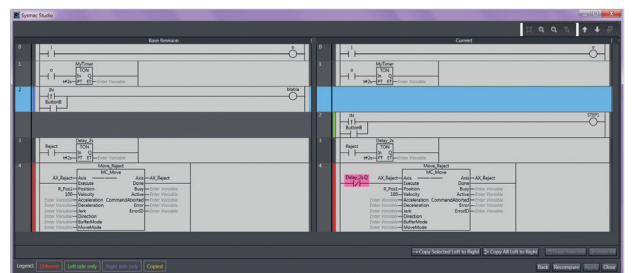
Sysmac Studio

Base Revision

Current

0
1
MyTimer
TON
t#2s
IN Q
PT ET
Enter Variable
2
IN
ButtonB
Stable
3
Reject
Delay_2s
TON
t#2s
IN Q
PT ET
Enter Variable
4
Move_Reject
MC_Move
AX_Reject
Axis
Execute
R_Pos1
Position
100
Velocity
Enter Variable
Acceleration
Enter Variable
Deceleration
Enter Variable
Jerk
Enter Variable
Direction
Enter Variable
BufferMode
Enter Variable
MoveMode
Axis
AX_Reject
Done
Busy
Active
CommandAborted
Error
ErrorID
Enter Variable

0
1
MyTimer
TON
t#2s
IN Q
PT ET
Enter Variable
2
IN
ButtonB
STEP1
3
Reject
Delay_2s
TON
t#2s
IN Q
PT ET
Enter Variable
4
Delay_2s.Q
Move_Reject
MC_Move
AX_Reject
Axis
Execute
R_Pos1
Position
100
Velocity
Enter Variable
Acceleration
Enter Variable
Deceleration
Enter Variable
Jerk
Enter Variable
Direction
Enter Variable
BufferMode
Enter Variable
MoveMode
Axis
AX_Reject
Done
Busy
Active
CommandAborted
Error
ErrorID
Enter Variable

Copy Selected Left to Right
Copy All Left to Right

Legend: Different Left side only Right side only Copied

Back Recompare Close